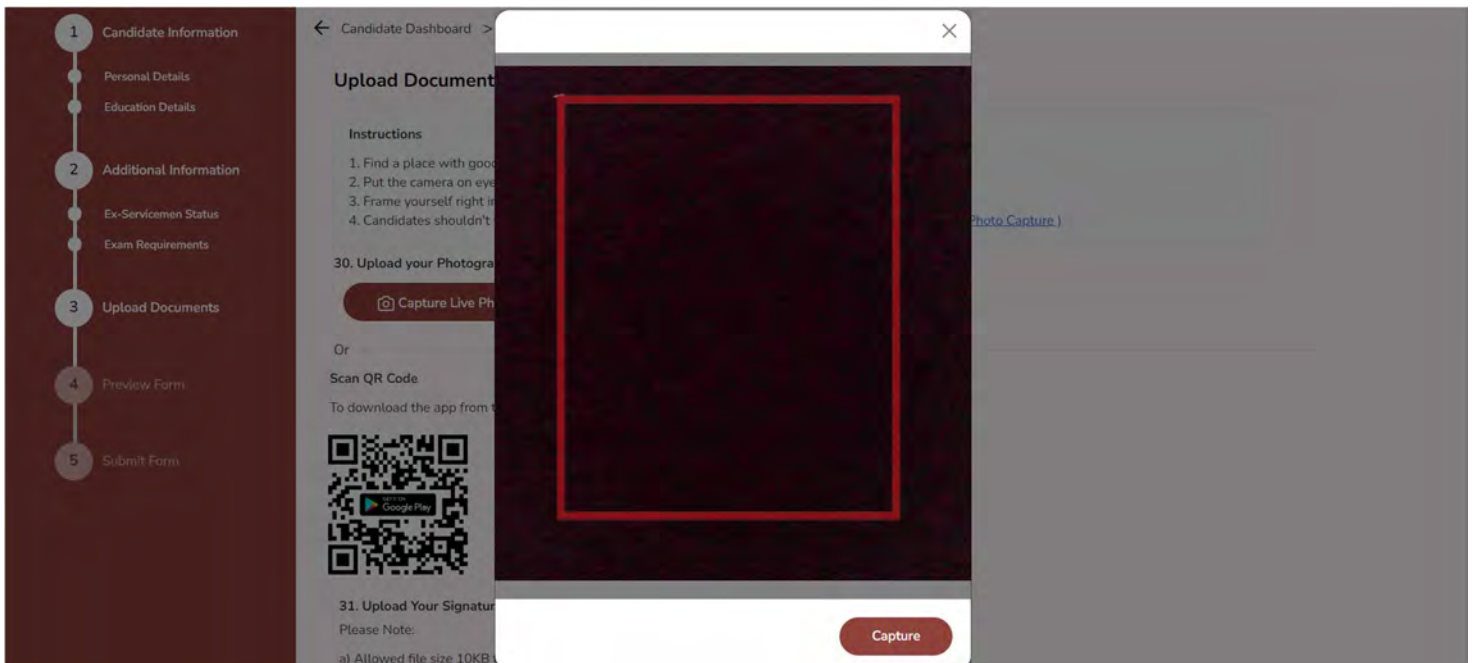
1 Candidate Information
Personal Details
Education Details
2 Additional Information
Ex-Servicemen Status
Exam Requirements
3 Upload Documents
4 Preview Form
5 Submit Form

← Candidate Dashboard >

Upload Document

Instructions
1. Find a place with goo
2. Put the camera on eye
3. Frame yourself right i
4. Candidates shouldn't

Photo Capture )

30. Upload your Photogra

Capture Live Ph

Or

Scan QR Code

To download the app from

GET IT ON Google Play

31. Upload Your Signatur
Please Note:
a) Allowed file size 10KB

×

Capture